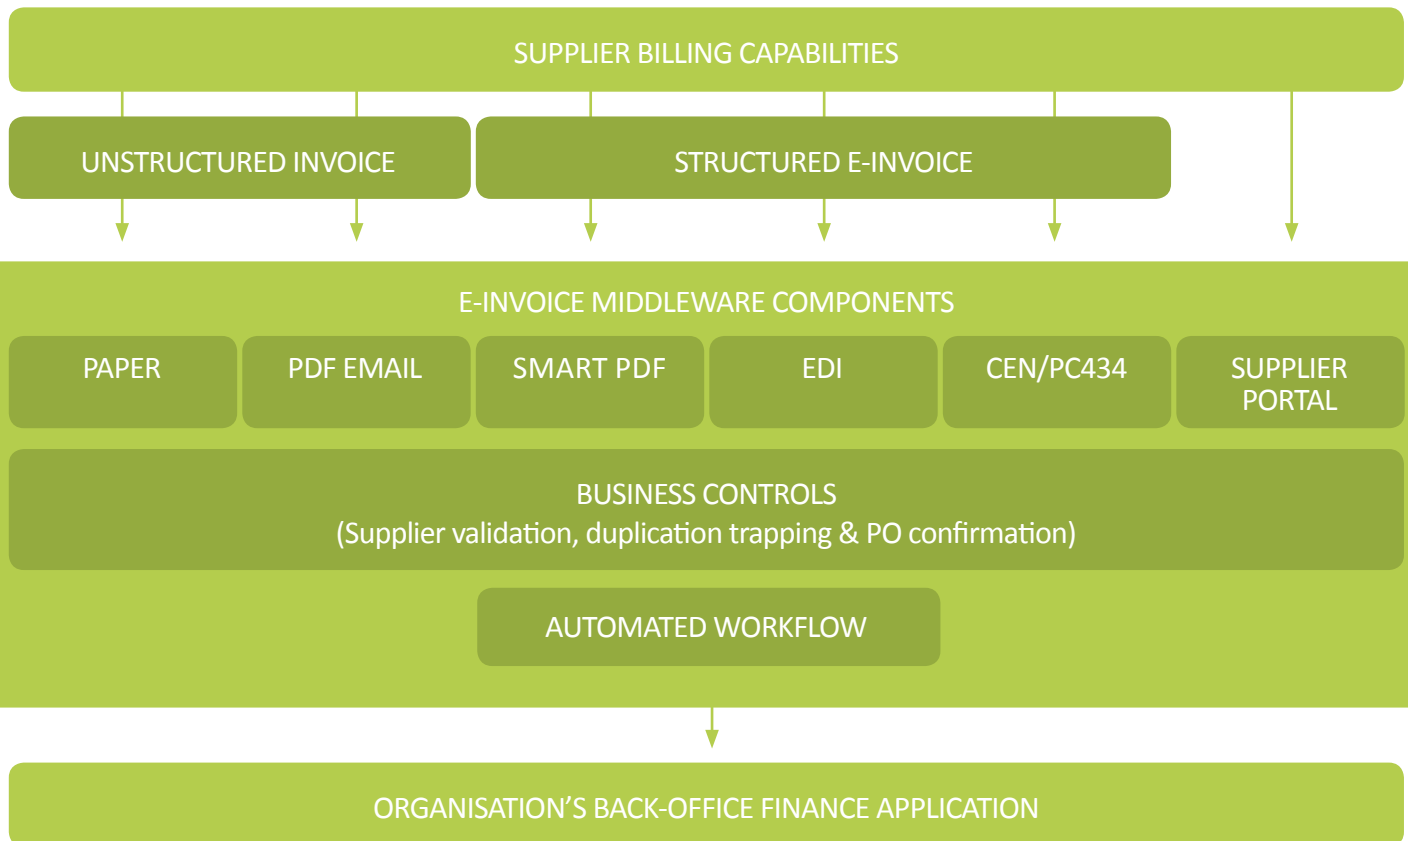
SUPPLIER BILLING CAPABILITIES

UNSTRUCTURED INVOICE

STRUCTURED E-INVOICE

E-INVOICE MIDDLEWARE COMPONENTS

PAPER

PDF EMAIL

SMART PDF

EDI

CEN/PC434

SUPPLIER PORTAL

BUSINESS CONTROLS
(Supplier validation, duplication trapping & PO confirmation)

AUTOMATED WORKFLOW

ORGANISATION’S BACK-OFFICE FINANCE APPLICATION